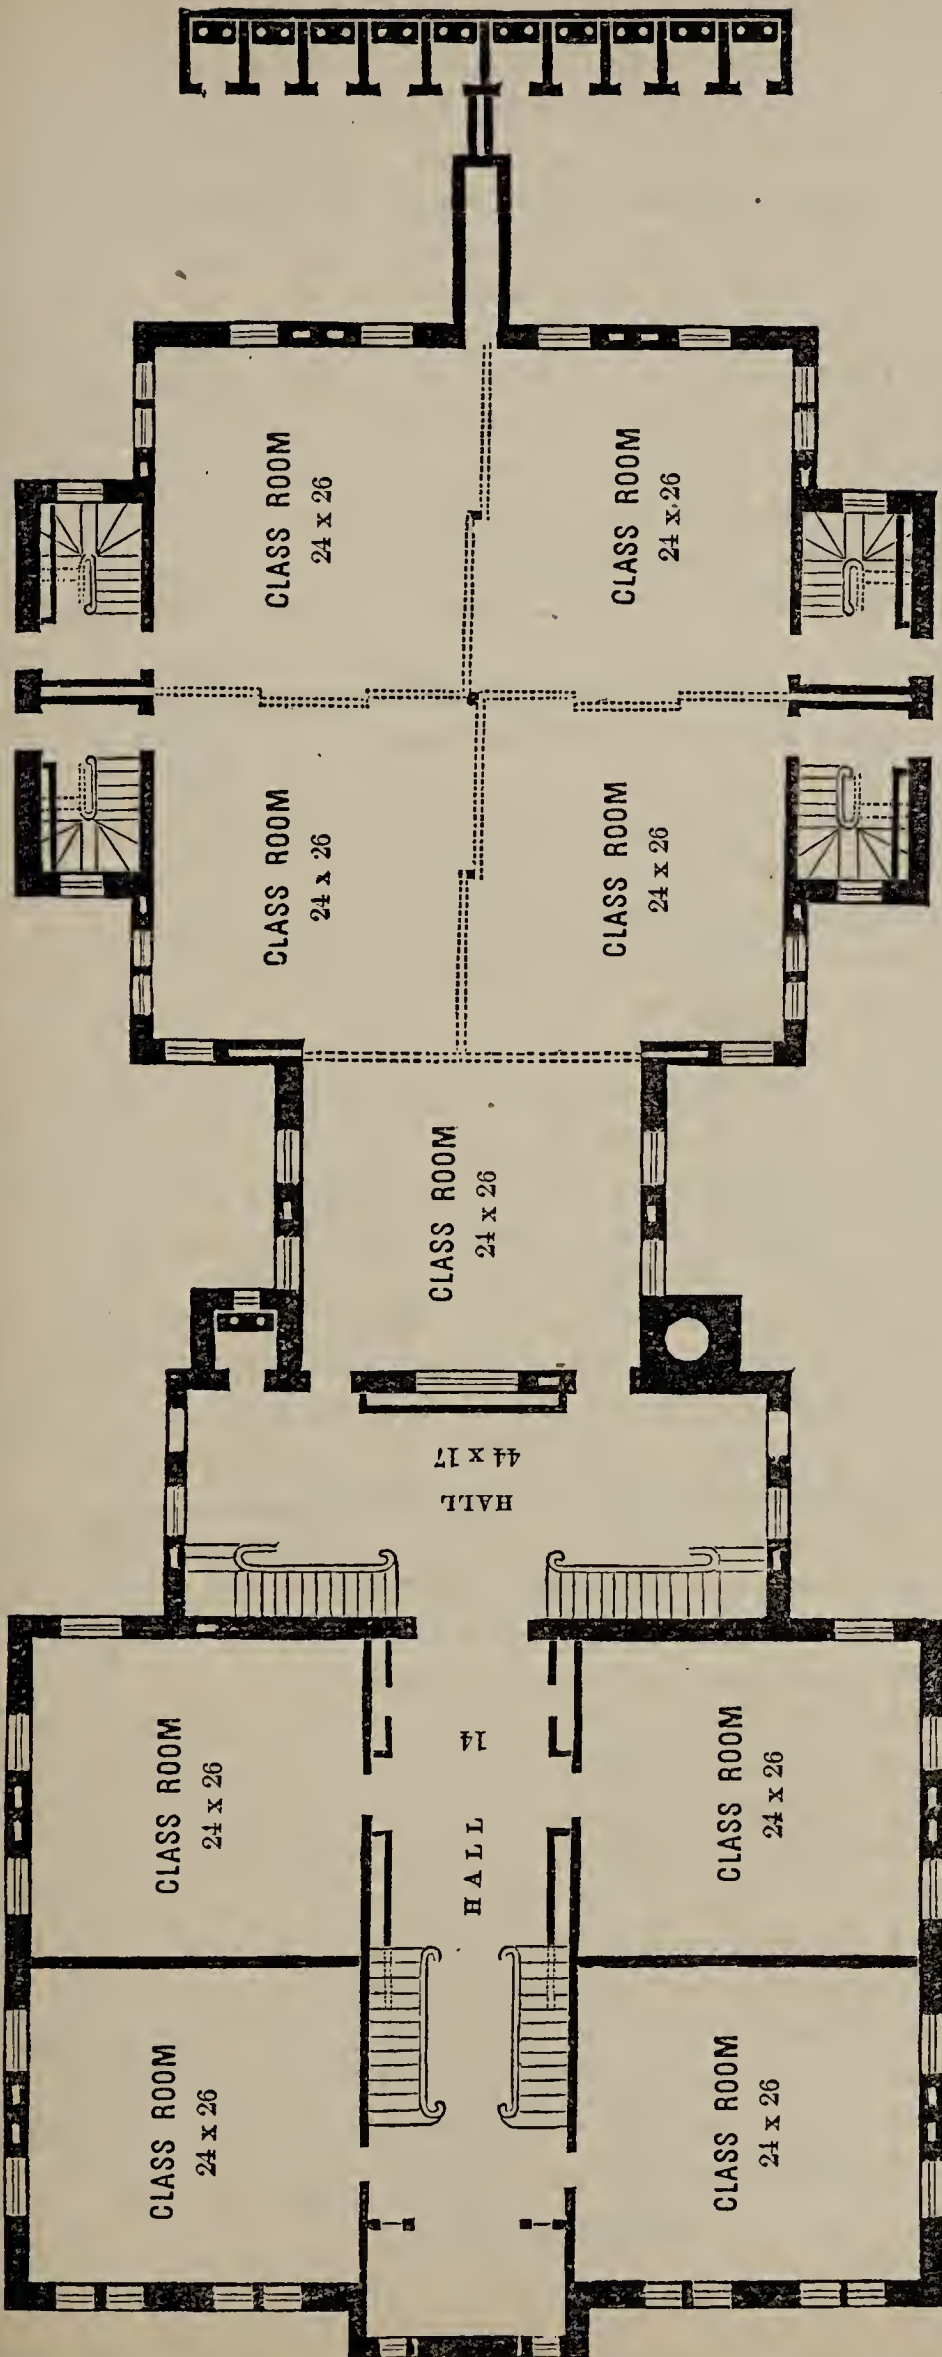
CLASS ROOM
24 x 26

CLASS ROOM
24 x 26

CLASS ROOM
24 x 26

CLASS ROOM
24 x 26

CLASS ROOM
24 x 26

HALL
44 x 17

CLASS ROOM
24 x 26

HALL
14

CLASS ROOM
24 x 26

CLASS ROOM
24 x 26

CLASS ROOM
24 x 26